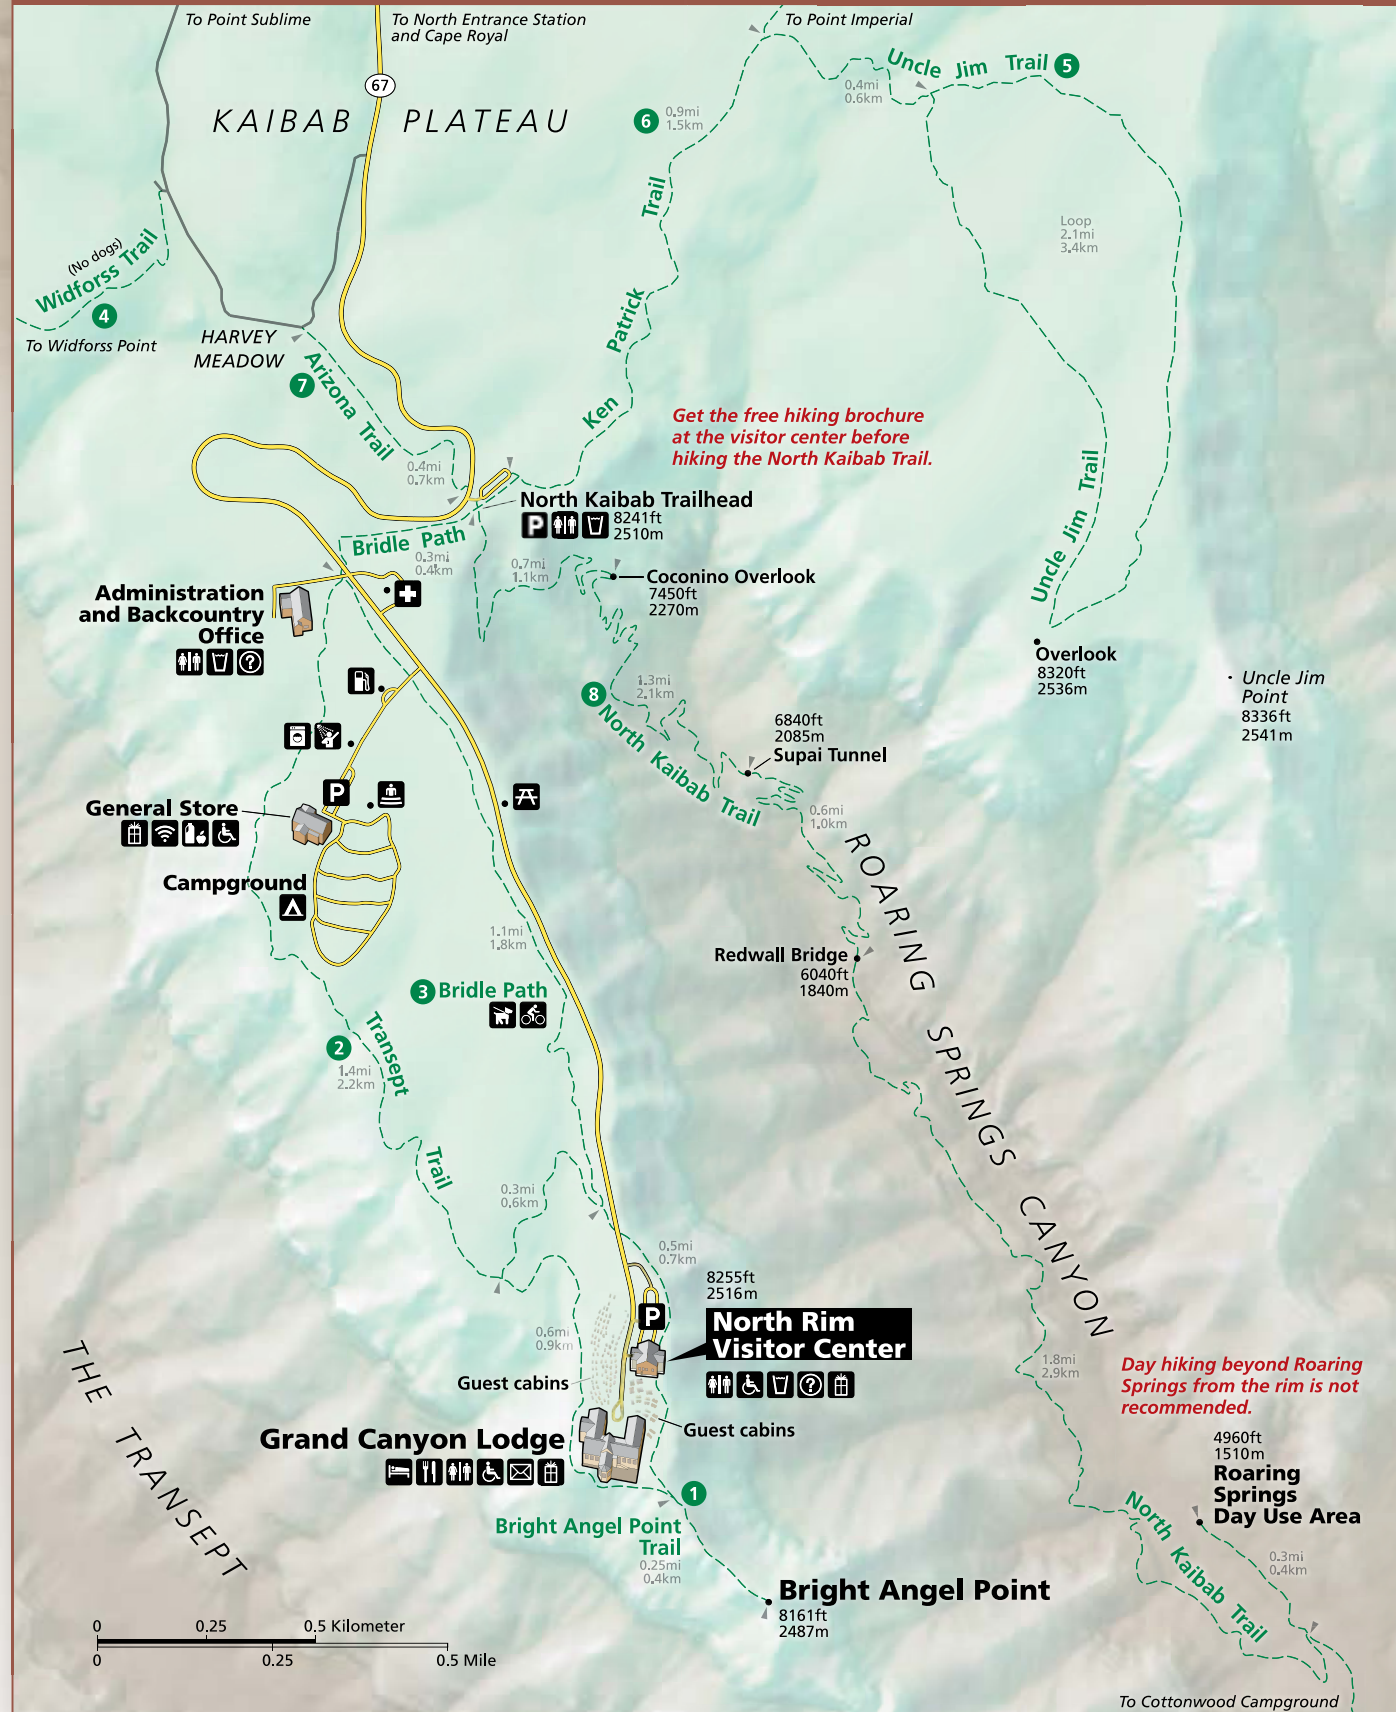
To Point Sublime

To North Entrance Station and Cape Royal

To Point Imperial

67

KAIBAB PLATEAU

Uncle Jim Trail 5

0.4mi 0.6km

6 0.9mi 1.5km

Loop 2.1mi 3.4km

(No dogs) Widforss Trail

4

To Widforss Point

HARVEY MEADOW

7 Arizona Trail

Ken Patrick Trail

Get the free hiking brochure at the visitor center before hiking the North Kaibab Trail.

0.4mi 0.7km

North Kaibab Trailhead
8241ft 2510m

Bridle Path
0.3mi 0.4km

0.7mi 1.1km

Coconino Overlook
7450ft 2270m

Uncle Jim Trail

Overlook
8320ft 2536m

Uncle Jim Point
8336ft 2541m

Administration and Backcountry Office

1.3mi 2.1km

8 North Kaibab Trail

6840ft 2085m
Supai Tunnel

0.6mi 1.0km

General Store

Campground

ROARING SPRINGS CANYON

Redwall Bridge
6040ft 1840m

1.1mi 1.8km

3 Bridle Path

2 Transept Trail
1.4mi 2.2km

0.3mi 0.6km

0.5mi 0.7km

8255ft 2516m

North Rim Visitor Center

0.6mi 0.9km

Guest cabins

1.8mi 2.9km

Day hiking beyond Roaring Springs from the rim is not recommended.

THE TRANSEPT

Grand Canyon Lodge

Guest cabins

4960ft 1510m
Roaring Springs Day Use Area

1

Bright Angel Point Trail
0.25mi 0.4km

North Kaibab Trail

0.3mi 0.4km

Bright Angel Point
8161ft 2487m

0 0.25 0.5 Kilometer
0 0.25 0.5 Mile

To Cottonwood Campground